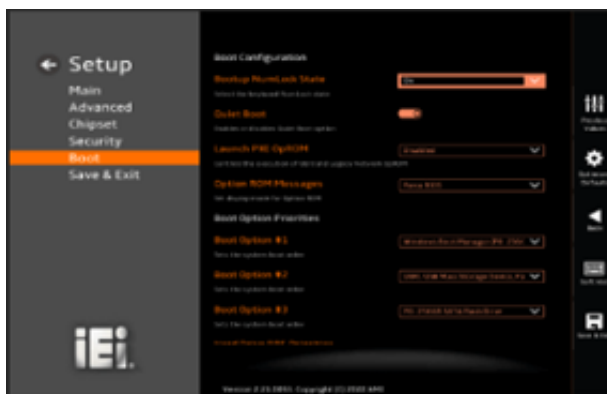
← Setup
Main
Advanced
Chipset
Security
Boot
Save & Exit

Boot Configuration
Bootup NumLock State
On
Select the keyboard NumLock state
Quiet Boot
Enables or disables Quiet Boot option
Launch PXE OpROM
Enabled
Controls the execution of UEFI and Legacy Network OpROM
Option ROM Messages
Force BIOS
Set display mode for Option ROM
Boot Option Priorities
Boot Option #1
Windows Boot Manager (P4: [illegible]
Sets the system boot order
Boot Option #2
UEFI: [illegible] Mass Storage Device, Pa
Sets the system boot order
Boot Option #3
P4: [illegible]
Sets the system boot order
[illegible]

iEi

Version 2.21.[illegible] Copyright (C) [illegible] AMI

Previous Values
Optimized Defaults
Back
Soft Key
Save & Exit